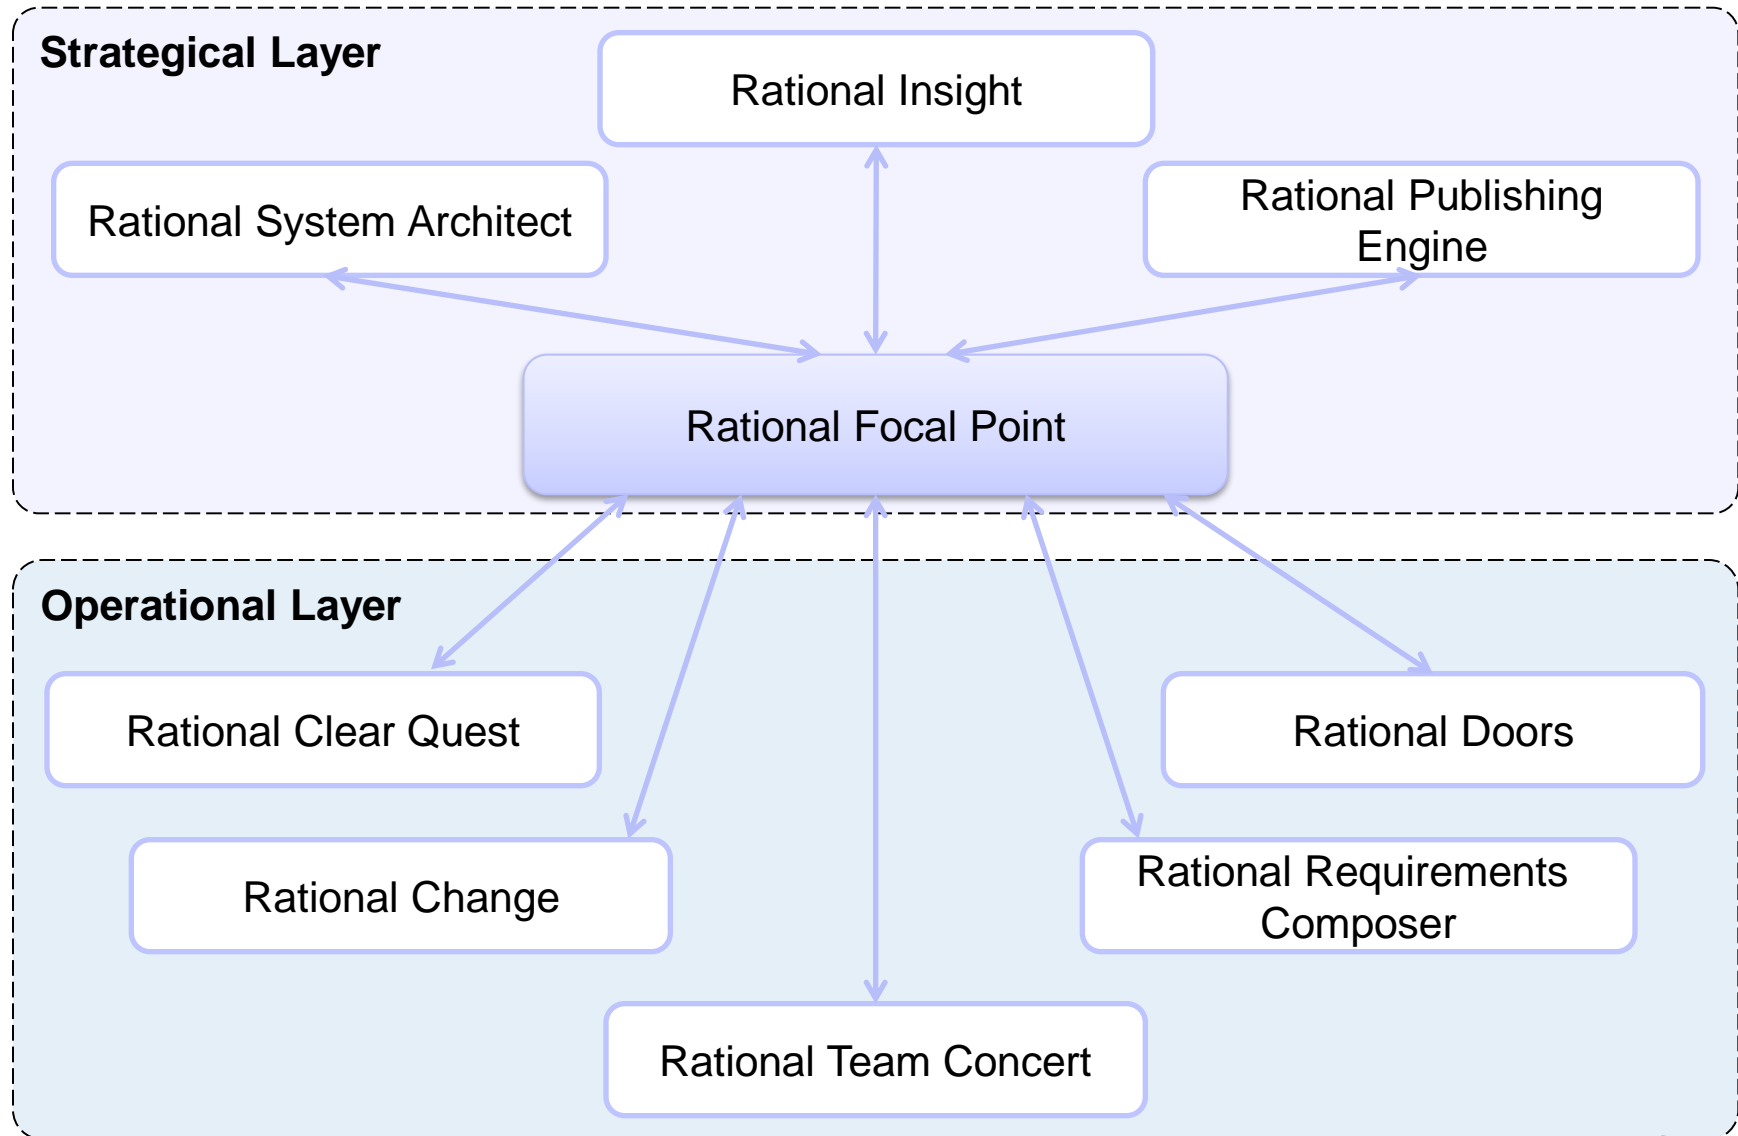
Strategical Layer

Rational Insight

Rational System Architect

Rational Publishing Engine

Rational Focal Point

Operational Layer

Rational Clear Quest

Rational Doors

Rational Change

Rational Requirements Composer

Rational Team Concert